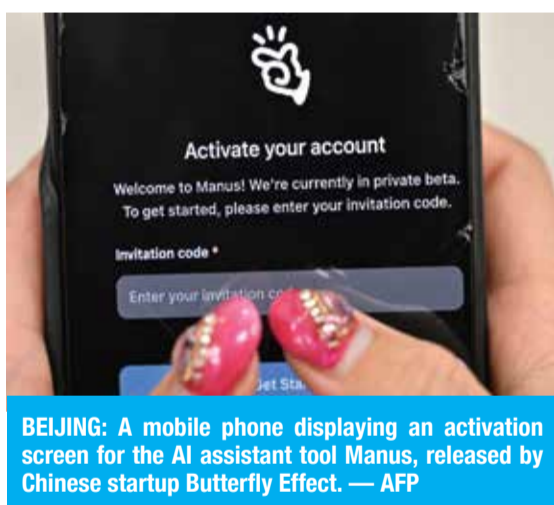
Activate your account

Welcome to Manus! We're currently in private beta. To get started, please enter your invitation code.

Invitation code *

Enter your invitation co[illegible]

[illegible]et Sta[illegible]

BEIJING: A mobile phone displaying an activation screen for the AI assistant tool Manus, released by Chinese startup Butterfly Effect. — AFP